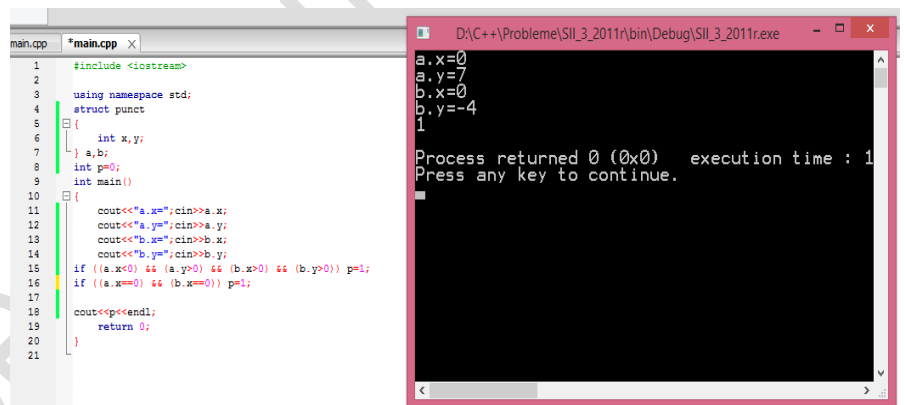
main.cpp *main.cpp ×

1 #include <iostream>
2
3 using namespace std;
4 struct punct
5 {
6 int x,y;
7 } a,b;
8 int p=0;
9 int main()
10 {
11 cout<<"a.x=";cin>>a.x;
12 cout<<"a.y=";cin>>a.y;
13 cout<<"b.x=";cin>>b.x;
14 cout<<"b.y=";cin>>b.y;
15 if ((a.x<0) && (a.y>0) && (b.x>0) && (b.y>0)) p=1;
16 if ((a.x==0) && (b.x==0)) p=1;
17
18 cout<<p<<endl;
19 return 0;
20 }
21

D:\C++\Probleme\SII_3_2011r\bin\Debug\SII_3_2011r.exe

a.x=0
a.y=7
b.x=0
b.y=-4
1

Process returned 0 (0x0) execution time : 1
Press any key to continue.